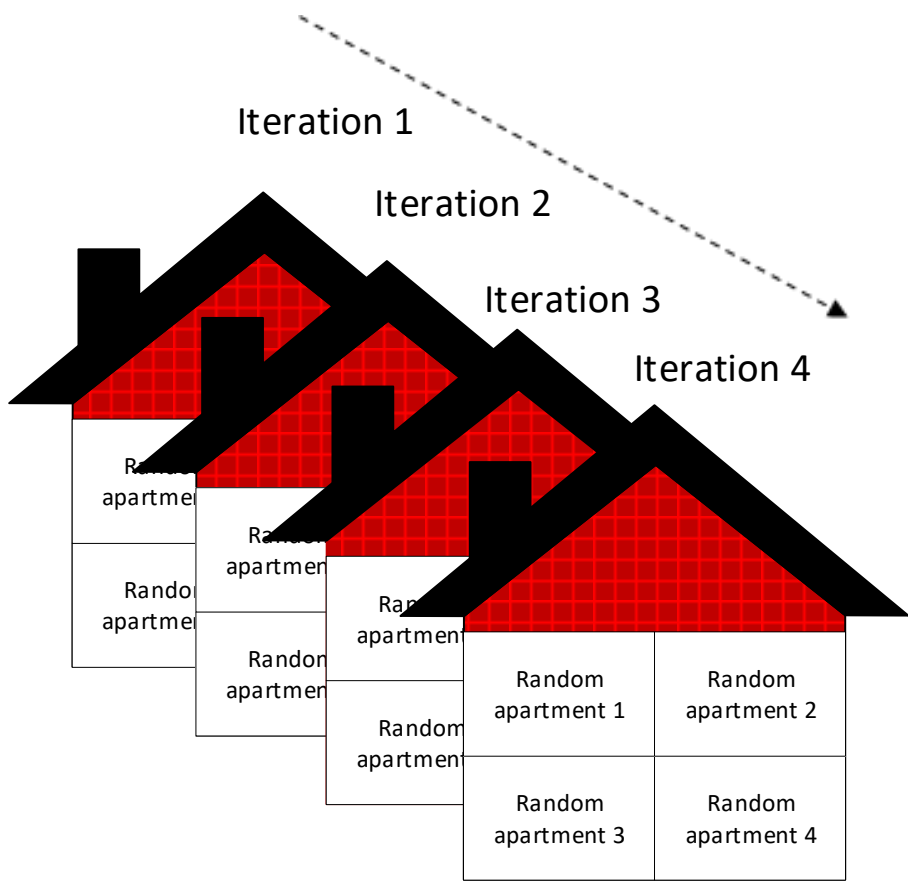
Iteration 1

Iteration 2

Iteration 3

Iteration 4

Rando apartmen

Random apartmen

Rando apartmen

Random apartmen

Ran apartmen

Random apartmen

Random apartment 1

Random apartment 2

Random apartment 3

Random apartment 4